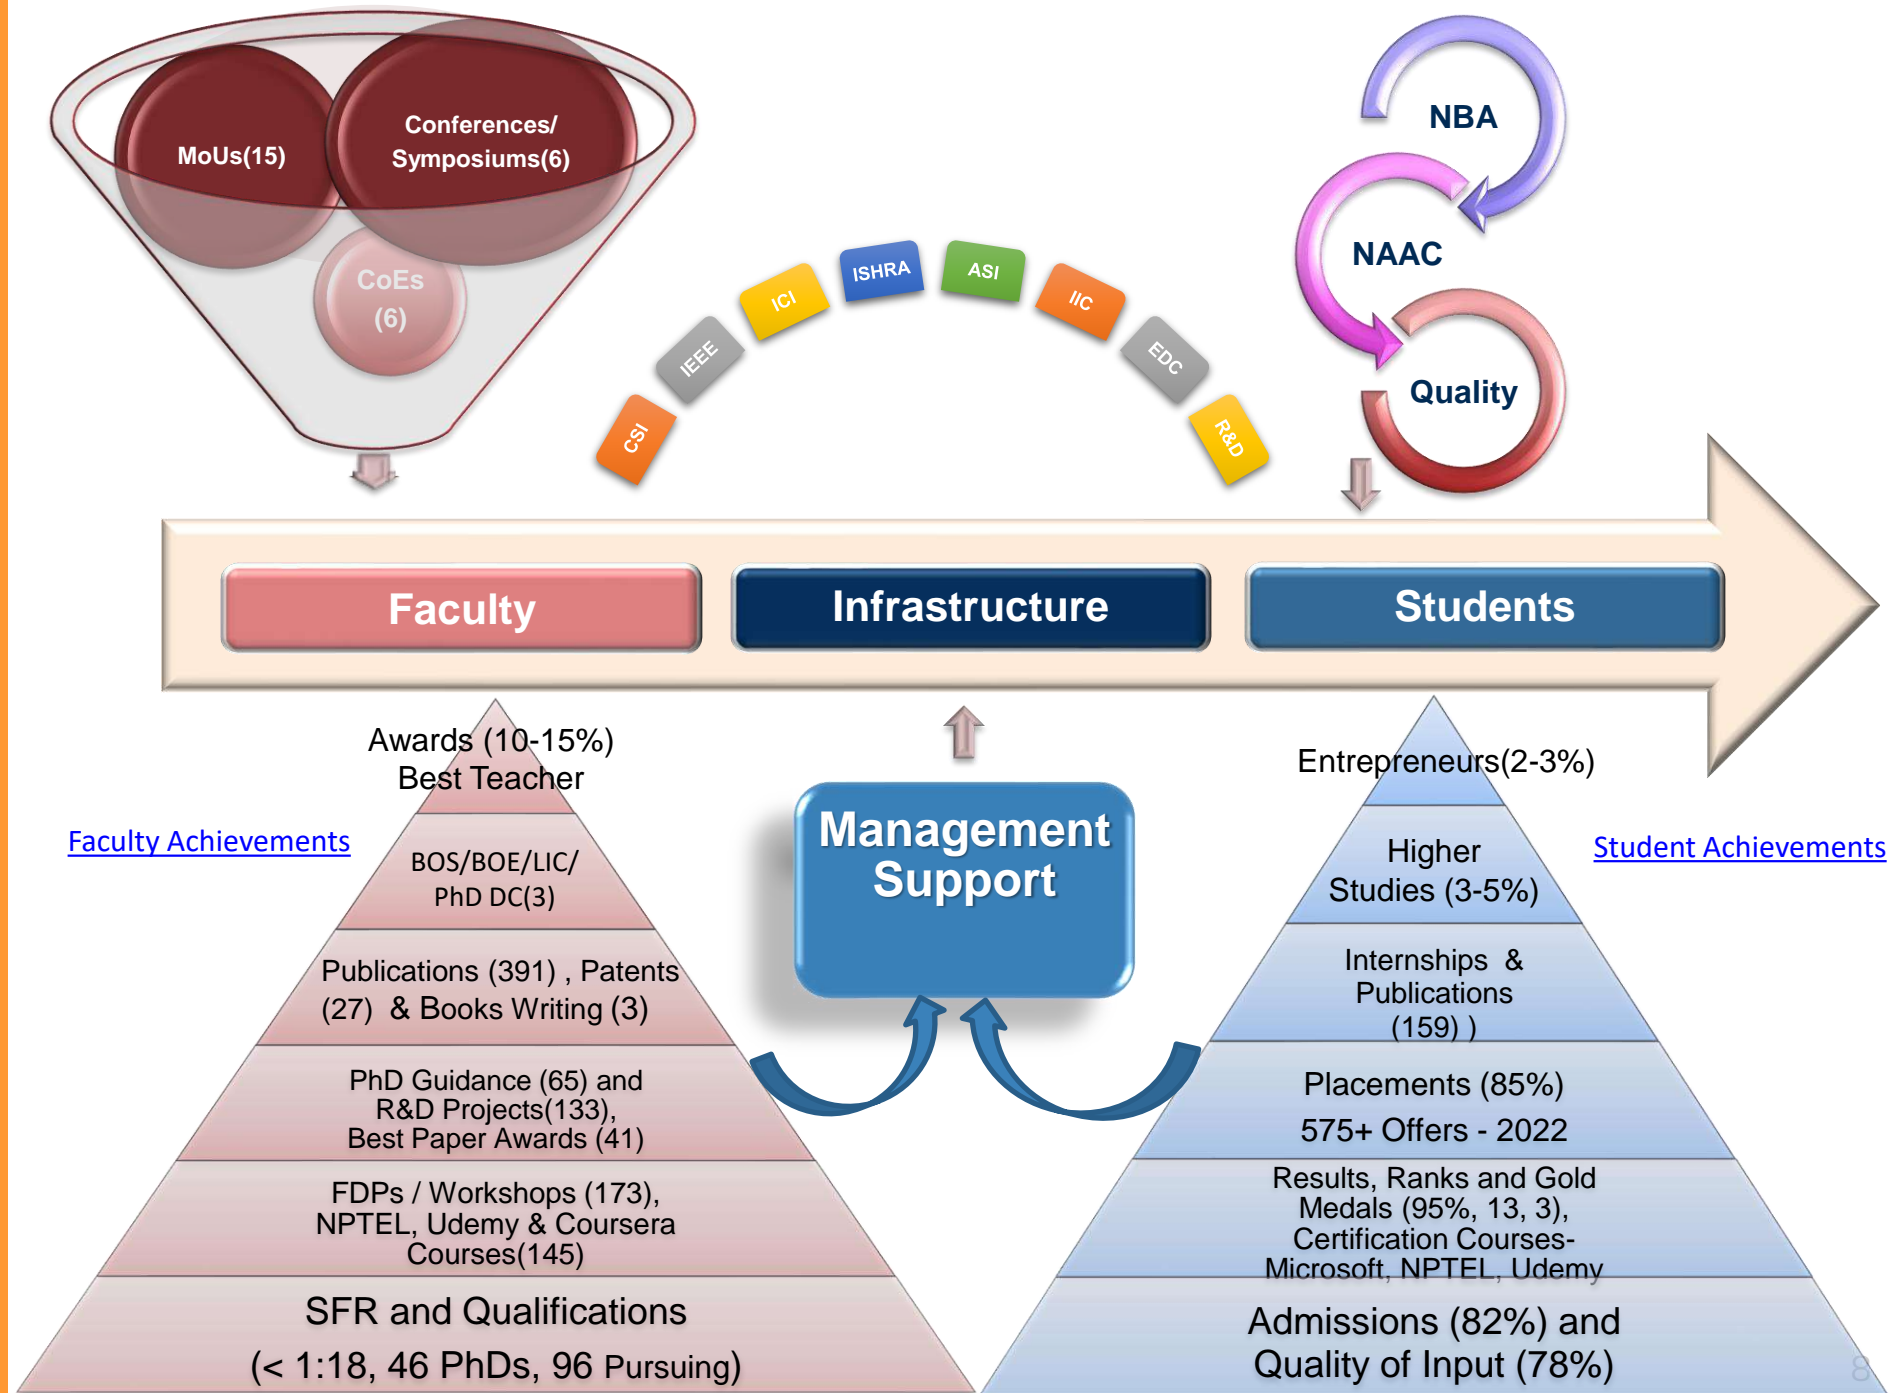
MoUs(15)

Conferences/ Symposiums(6)

CoEs (6)

CSI

IEEE

ICI

ISHRA

ASI

IIC

EDC

R&D

NBA

NAAC

Quality

Faculty

Infrastructure

Students

Awards (10-15%)
Best Teacher

Faculty Achievements

BOS/BOE/LIC/ PhD DC(3)

Publications (391) , Patents (27) & Books Writing (3)

PhD Guidance (65) and R&D Projects(133), Best Paper Awards (41)

FDPs / Workshops (173), NPTEL, Udemy & Coursera Courses(145)

SFR and Qualifications

(< 1:18, 46 PhDs, 96 Pursuing)

Management Support

Entrepreneurs(2-3%)

Student Achievements

Higher Studies (3-5%)

Internships & Publications (159) )

Placements (85%)

575+ Offers - 2022

Results, Ranks and Gold Medals (95%, 13, 3), Certification Courses- Microsoft, NPTEL, Udemy

Admissions (82%) and Quality of Input (78%)

8